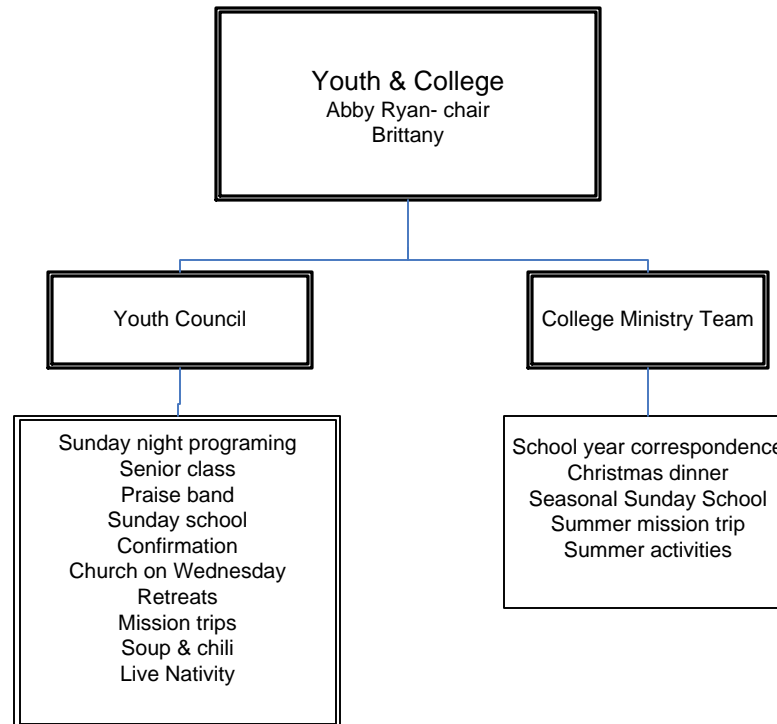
Youth & College
Abby Ryan- chair
Brittany

Youth Council

Sunday night programing
Senior class
Praise band
Sunday school
Confirmation
Church on Wednesday
Retreats
Mission trips
Soup & chili
Live Nativity

College Ministry Team

School year correspondence
Christmas dinner
Seasonal Sunday School
Summer mission trip
Summer activities